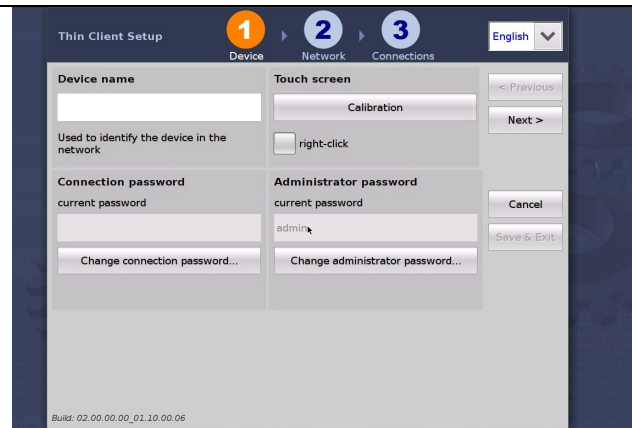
Thin Client Setup

1 Device
2 Network
3 Connections

English

Device name

Used to identify the device in the network

Touch screen

Calibration

right-click

< Previous

Next >

Connection password

current password

Change connection password...

Administrator password

current password

admin

Change administrator password...

Cancel

Save & Exit

Build: 02.00.00.00_01.10.00.06